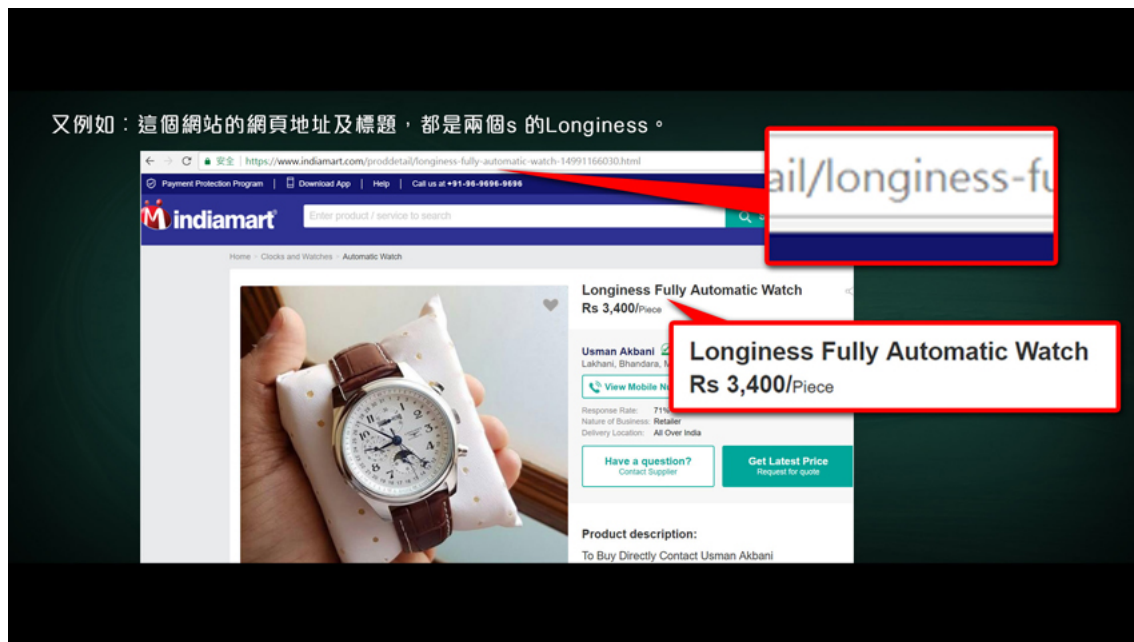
又例如：這個網站的網頁地址及標題，都是兩個s 的Longiness。

安全 | https://www.indiamart.com/proddetail/longiness-fully-automatic-watch-14991166030.html

Payment Protection Program | Download App | Help | Call us at +91-96-9696-9696

indiamart

Enter product / service to search

Home > Clocks and Watches > Automatic Watch

Longiness Fully Automatic Watch
Rs 3,400/Piece

Usman Akbani
Lakhani, Bhandara, M

View Mobile Nu

Response Rate: 71%
Nature of Business: Retailer
Delivery Location: All Over India

Have a question?
Contact Supplier

Get Latest Price
Request for quote

Product description:
To Buy Directly Contact Usman Akbani

ail/longiness-fu

Longiness Fully Automatic Watch
Rs 3,400/Piece